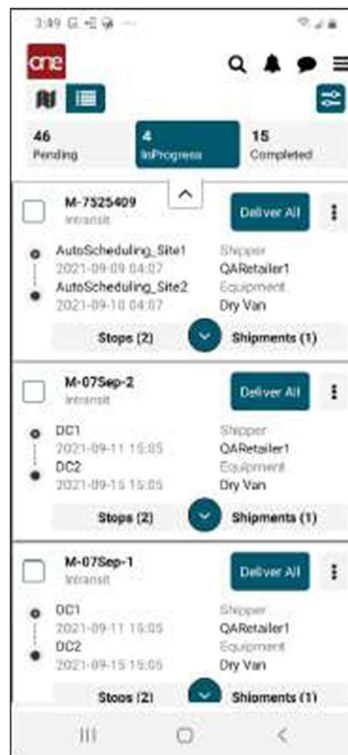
3:49

one

46
Pending

4
InProgress

15
Completed

M-7525409
Intransit

Deliver All

AutoScheduling_Site1
2021-09-09 04:07
AutoScheduling_Site2
2021-09-10 04:07

Shipper
QARetailer1
Equipment
Dry Van

Stops (2)

Shipments (1)

M-07Sep-2
Intransit

Deliver All

DC1
2021-09-11 15:05
DC2
2021-09-15 15:05

Shipper
QARetailer1
Equipment
Dry Van

Stops (2)

Shipments (1)

M-07Sep-1
Intransit

Deliver All

DC1
2021-09-11 15:05
DC2
2021-09-15 15:05

Shipper
QARetailer1
Equipment
Dry Van

Stops (2)

Shipments (1)